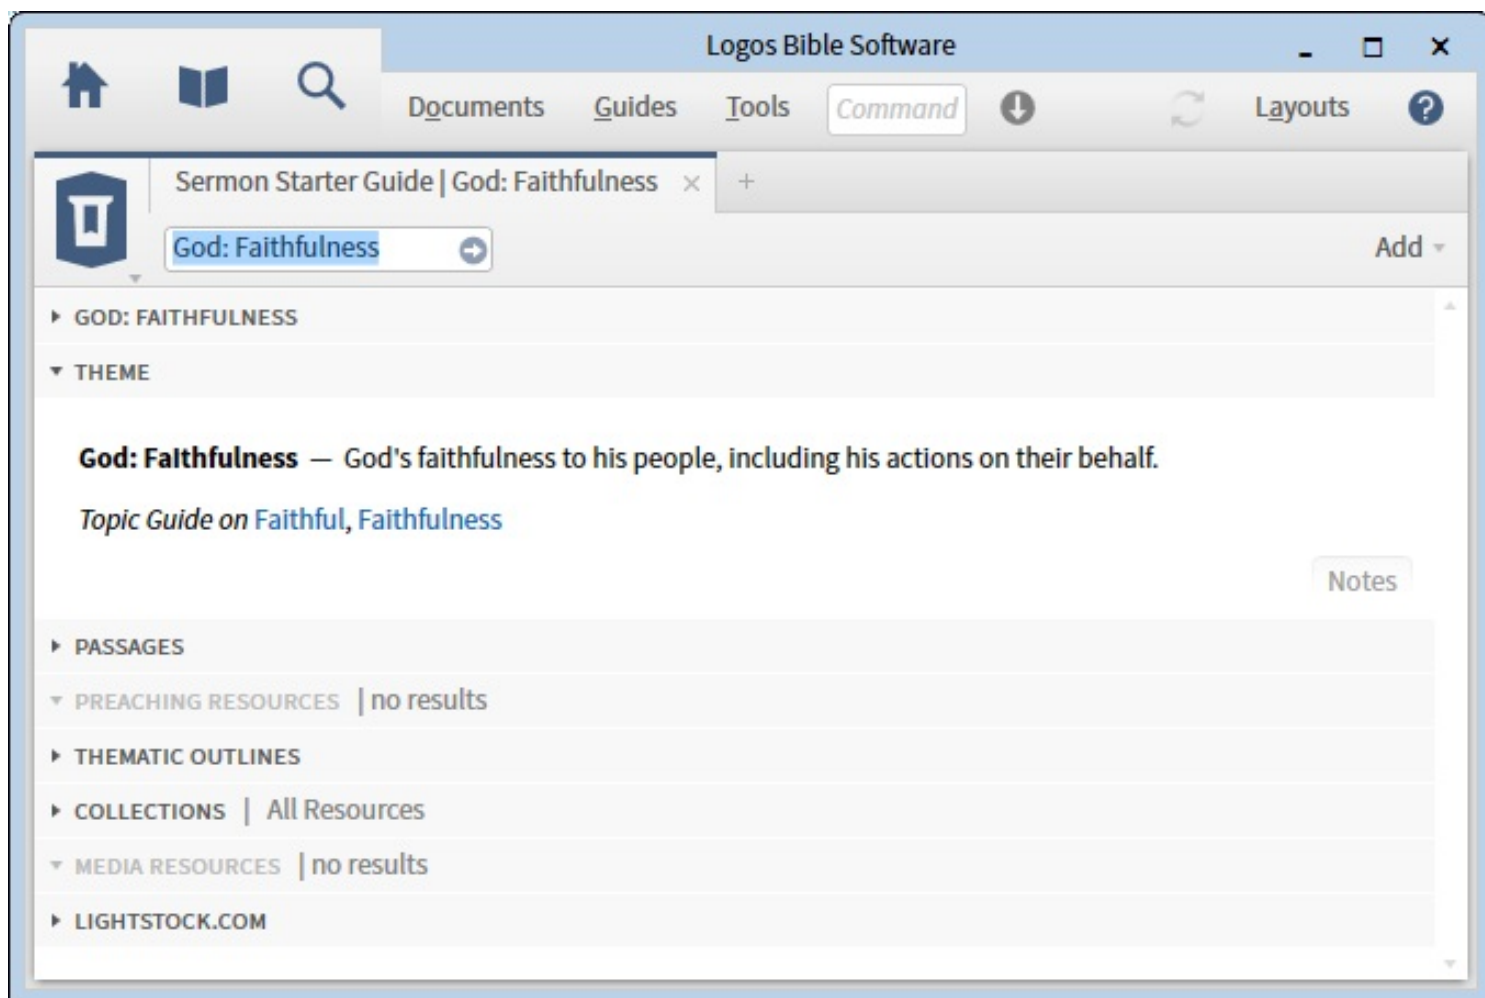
Logos Bible Software

Documents Guides Tools Command Layouts

Sermon Starter Guide | God: Faithfulness × +

God: Faithfulness

Add

GOD: FAITHFULNESS

THEME

**God: Faithfulness** — God's faithfulness to his people, including his actions on their behalf.

*Topic Guide on* Faithful, Faithfulness

Notes

PASSAGES

PREACHING RESOURCES | no results

THEMATIC OUTLINES

COLLECTIONS | All Resources

MEDIA RESOURCES | no results

LIGHTSTOCK.COM